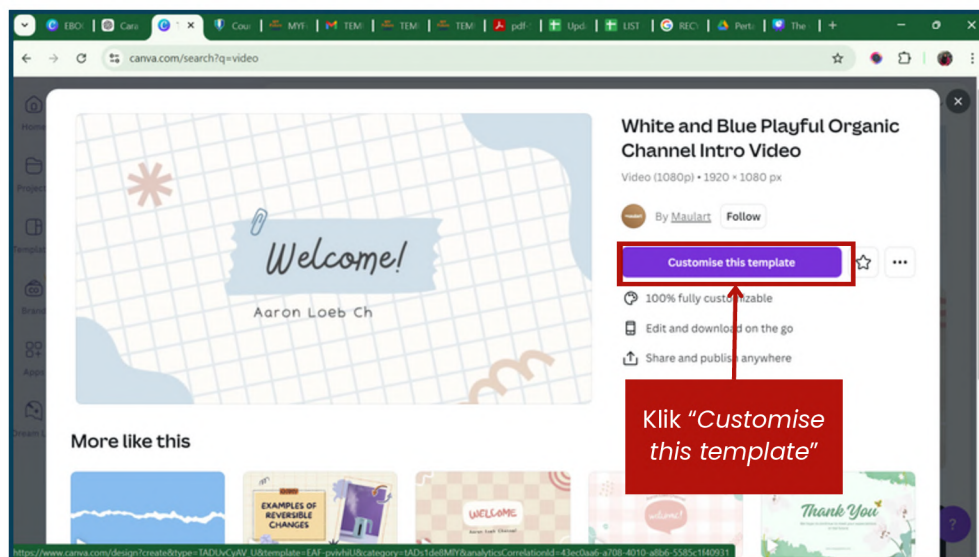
EBO | Cara | | Cou | MYF | TEM | TEM | TEM | pdf | Upd | LIST | REC | Pert | The

canva.com/search?q=video

Home
Projects
Templates
Brand
Apps
Dream Lab

Welcome!
Aaron Loeb Ch

White and Blue Playful Organic Channel Intro Video

Video (1080p) • 1920 × 1080 px

By Maulart Follow

Customise this template

100% fully customizable

Edit and download on the go

Share and publish anywhere

Klik "Customise this template"

More like this

EXAMPLES OF REVERSIBLE CHANGES

WELCOME

welcome

Thank You

https://www.canva.com/design?create&type=TADUvCyAV_U&template=EAF-pvivhiU&category=tADs1de8MIY&analyticsCorrelationId=43ec0aa6-a708-4010-a8b6-5585c1f40931